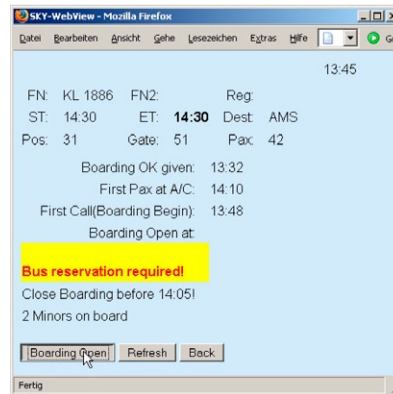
SKY-WebView - Mozilla Firefox

Datei Bearbeiten Ansicht Gehe Lesezeichen Extras Hilfe

13:45

FN: KL 1886 FN2: Reg:
ST: 14:30 ET: **14:30** Dest: AMS
Pos: 31 Gate: 51 Pax: 42

Boarding OK given: 13:32
First Pax at A/C: 14:10
First Call(Boarding Begin): 13:48
Boarding Open at:

Bus reservation required!

Close Boarding before 14:05!
2 Minors on board

Boarding Open | Refresh | Back

Fertig